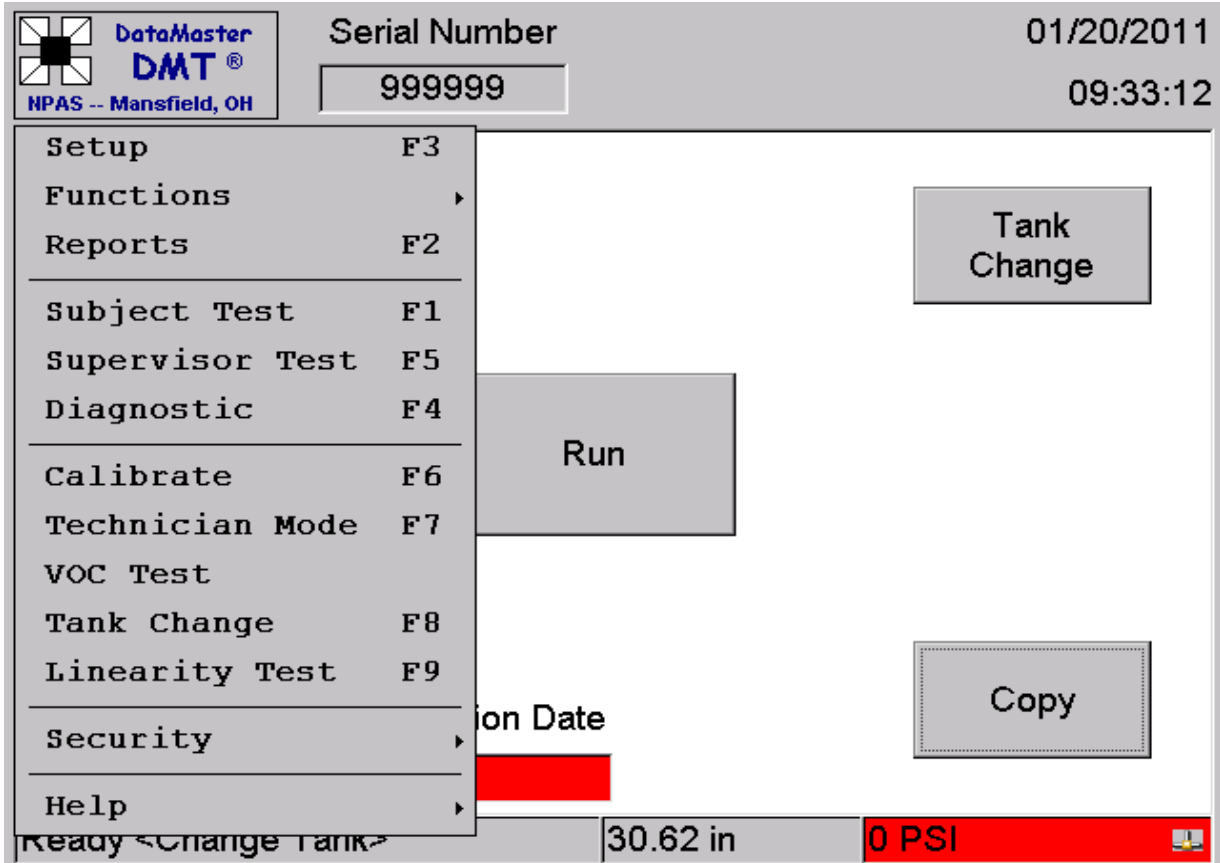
DataMaster
DMT ®
NPAS -- Mansfield, OH

Serial Number
999999

01/20/2011
09:33:12

Setup F3
Functions
Reports F2
Subject Test F1
Supervisor Test F5
Diagnostic F4
Calibrate F6
Technician Mode F7
VOC Test
Tank Change F8
Linearity Test F9
Security
Help

Tank Change

Run

Copy

ion Date

Ready <Change Tank>
30.62 in
0 PSI